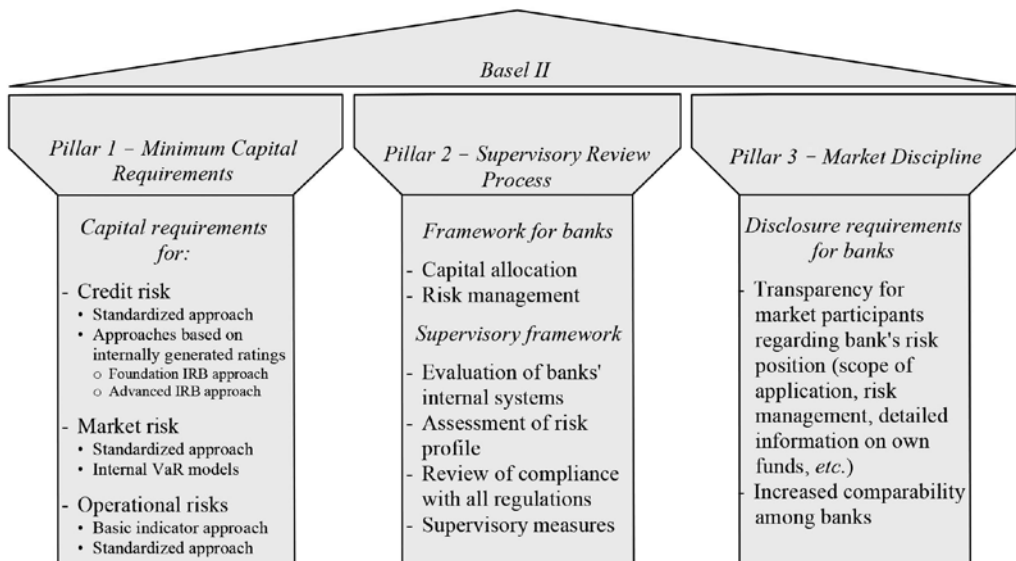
Basel II

Pillar 1 – Minimum Capital Requirements

Capital requirements for:

- Credit risk
• Standardized approach
• Approaches based on internally generated ratings
○ Foundation IRB approach
○ Advanced IRB approach

- Market risk
• Standardized approach
• Internal VaR models

- Operational risks
• Basic indicator approach
• Standardized approach

Pillar 2 – Supervisory Review Process

Framework for banks

- Capital allocation
- Risk management

Supervisory framework

- Evaluation of banks' internal systems
- Assessment of risk profile
- Review of compliance with all regulations
- Supervisory measures

Pillar 3 – Market Discipline

Disclosure requirements for banks

- Transparency for market participants regarding bank's risk position (scope of application, risk management, detailed information on own funds, etc.)
- Increased comparability among banks